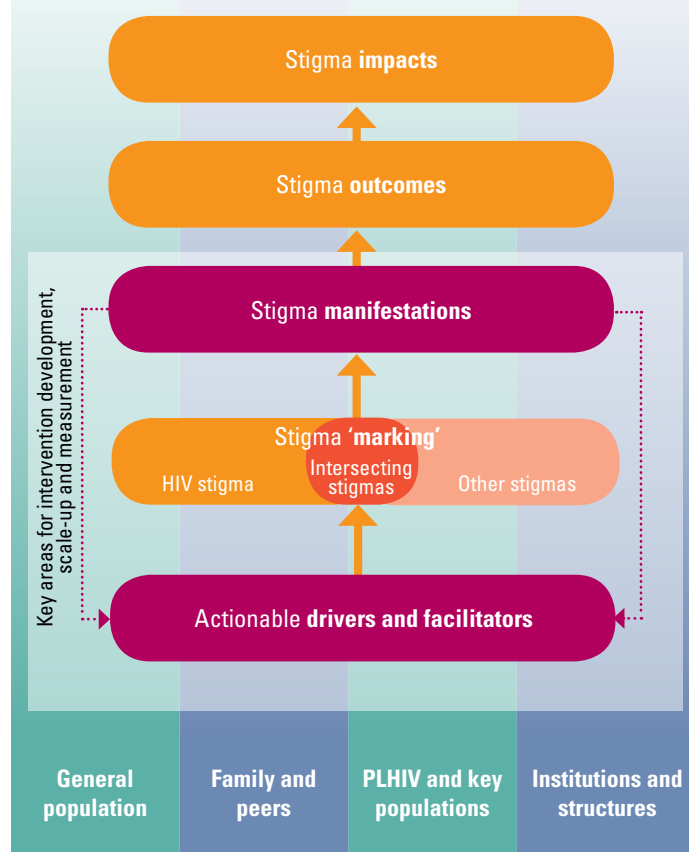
Stigma impacts

Stigma outcomes

Key areas for intervention development, scale-up and measurement

Stigma manifestations

Stigma 'marking'

HIV stigma

Intersecting stigmas

Other stigmas

Actionable drivers and facilitators

General population

Family and peers

PLHIV and key populations

Institutions and structures